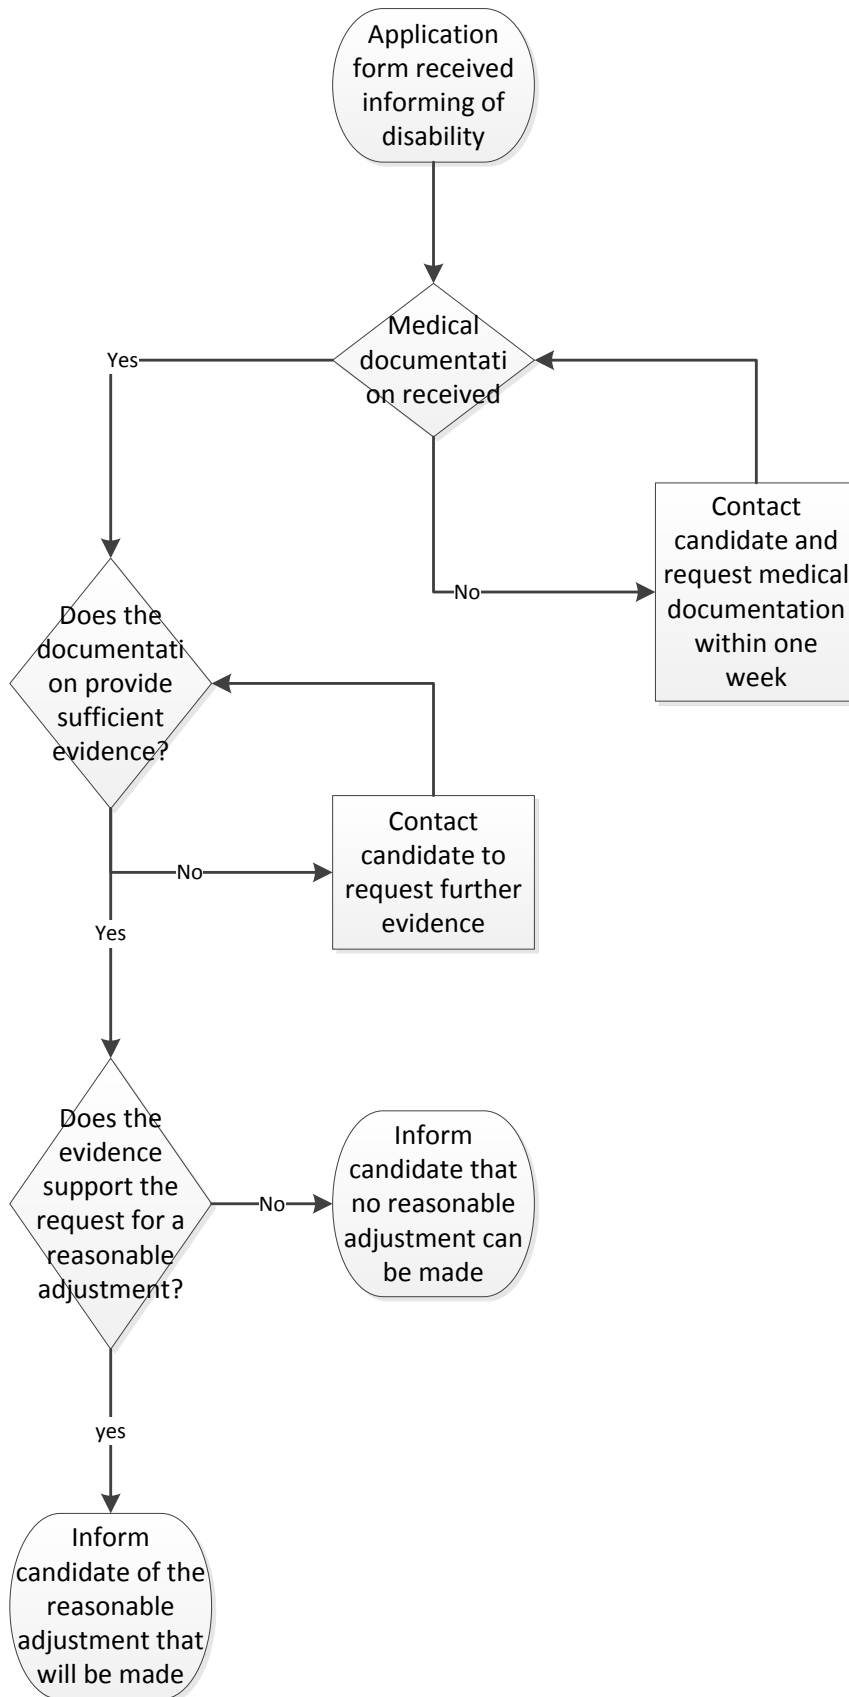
Application form received informing of disability

Medical documentati on received

Yes

No

Contact candidate and request medical documentation within one week

Does the documentati on provide sufficient evidence?

No

Contact candidate to request further evidence

Yes

Does the evidence support the request for a reasonable adjustment?

No

Inform candidate that no reasonable adjustment can be made

yes

Inform candidate of the reasonable adjustment that will be made